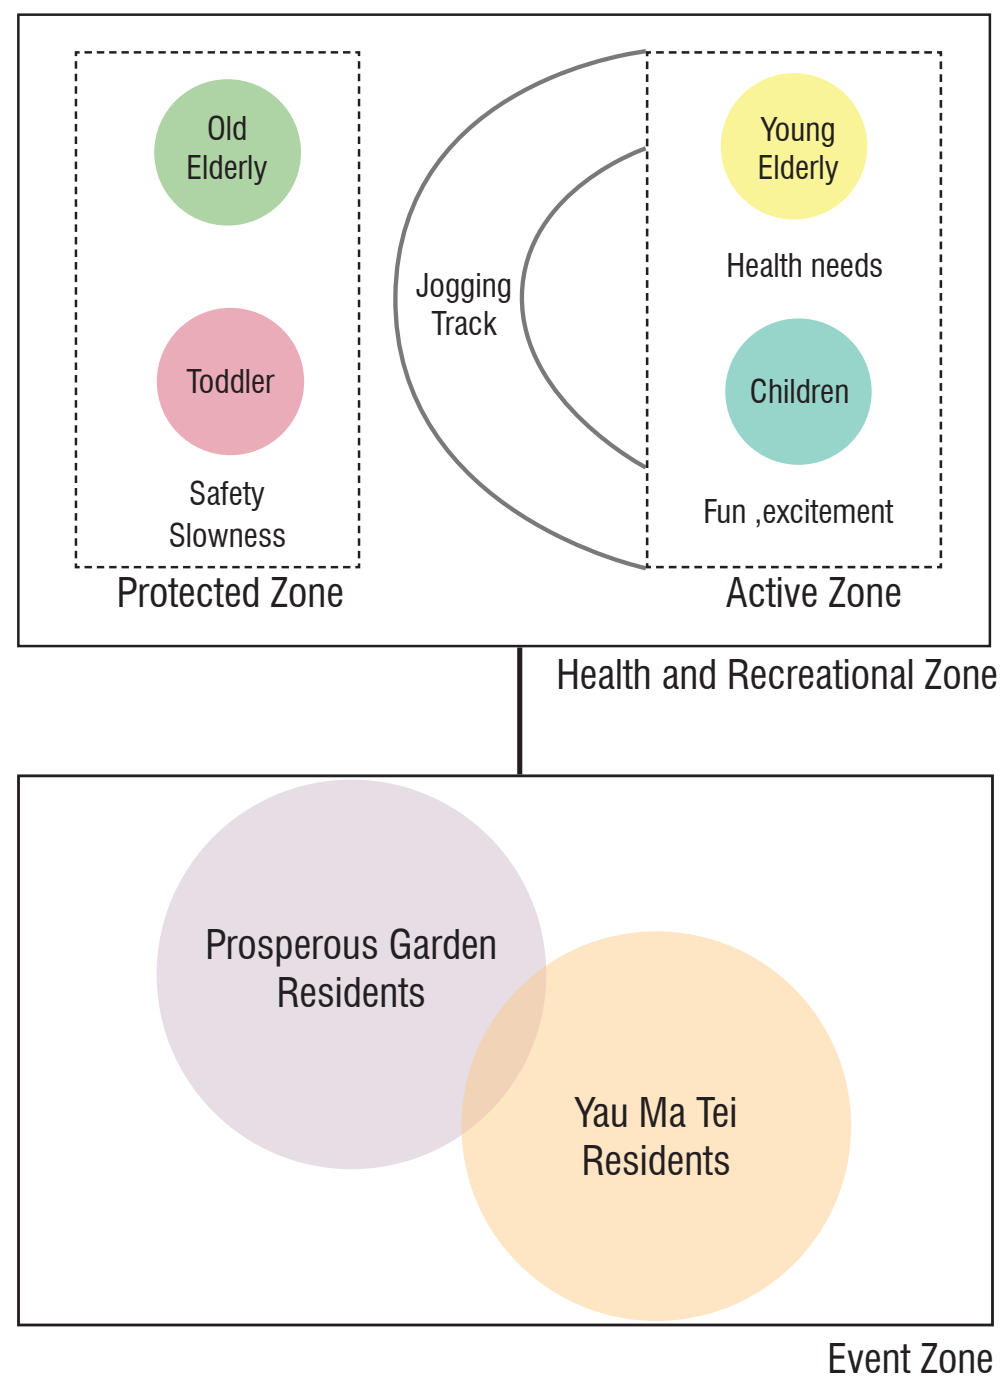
Old Elderly

Toddler

Safety
Slowness

Protected Zone

Jogging Track

Young Elderly

Health needs

Children

Fun ,excitement

Active Zone

Health and Recreational Zone

Prosperous Garden Residents

Yau Ma Tei Residents

Event Zone